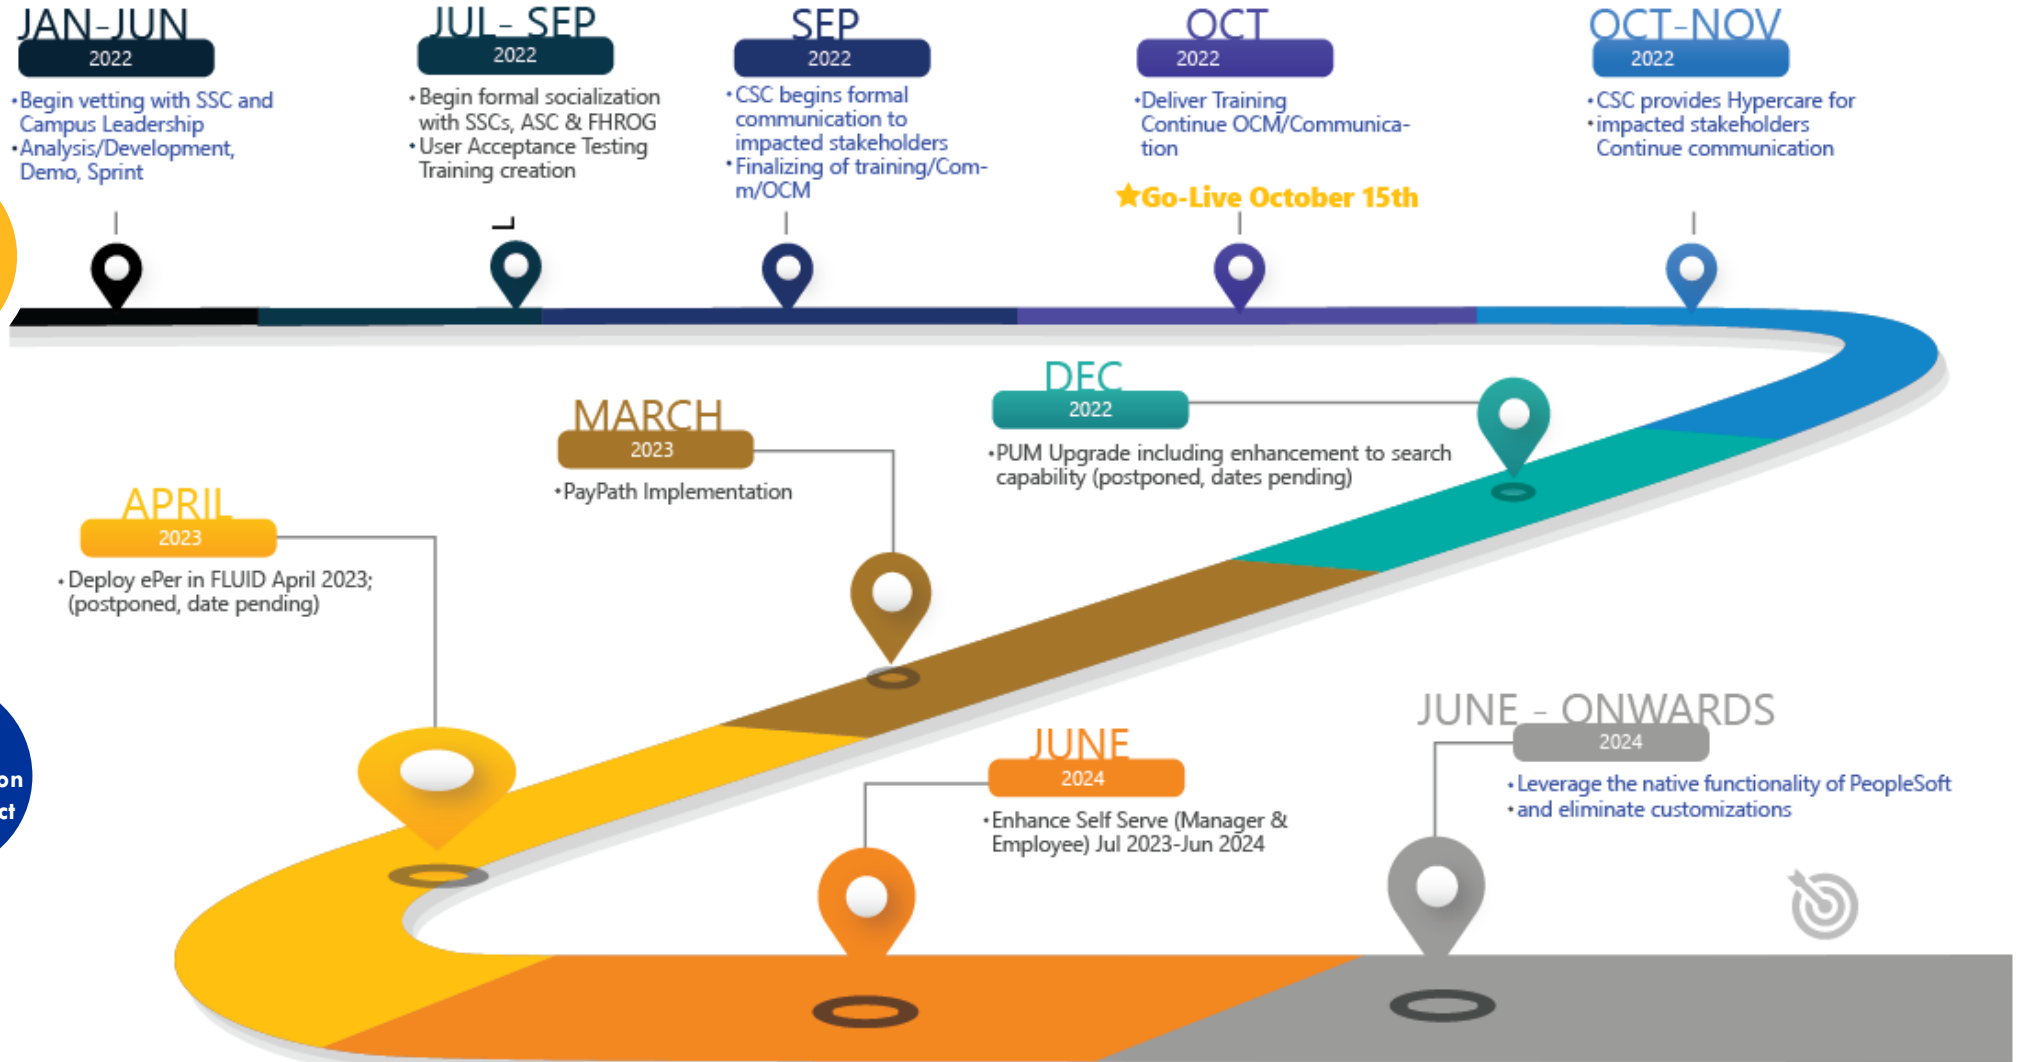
JAN-JUN
2022
•Begin vetting with SSC and Campus Leadership
•Analysis/Development, Demo, Sprint

JUL - SEP
2022
•Begin formal socialization with SSCs, ASC & FHROG
•User Acceptance Testing Training creation

SEP
2022
•CSC begins formal communication to impacted stakeholders
•Finalizing of training/Comm/OCM

OCT
2022
•Deliver Training Continue OCM/Communication

★Go-Live October 15th

OCT-NOV
2022
•CSC provides Hypercare for
•impacted stakeholders Continue communication

DEC
2022
•PUM Upgrade including enhancement to search capability (postponed, dates pending)

MARCH
2023
•PayPath Implementation

APRIL
2023
•Deploy ePer in FLUID April 2023; (postponed, date pending)

JUNE
2024
•Enhance Self Serve (Manager & Employee) Jul 2023-Jun 2024

JUNE - ONWARDS
2024
•Leverage the native functionality of PeopleSoft
•and eliminate customizations

on
ct